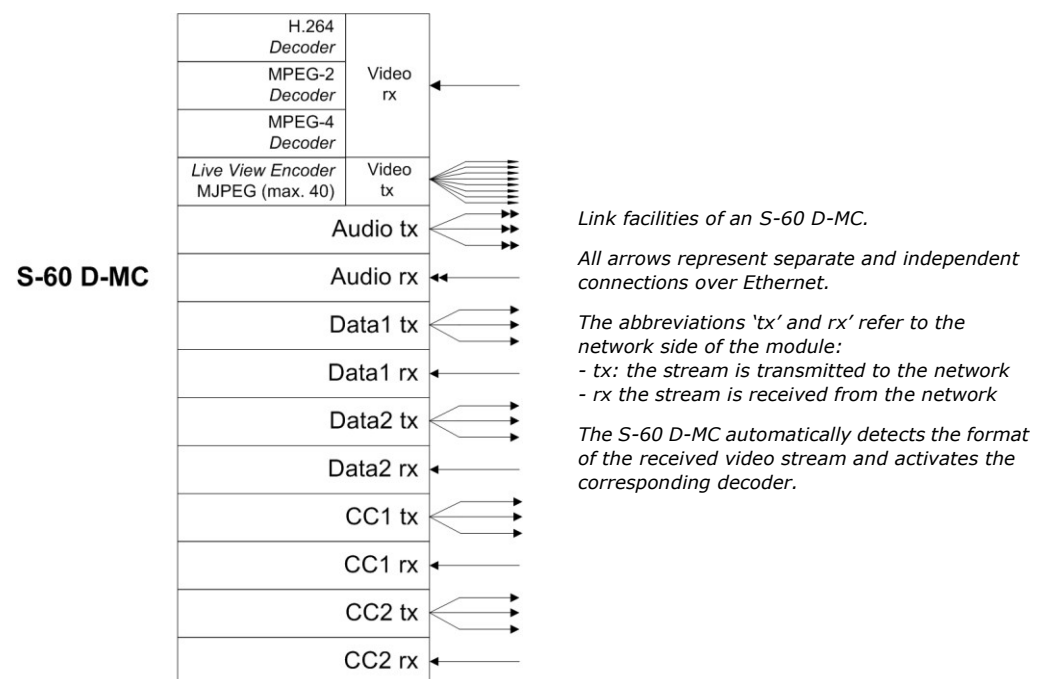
S-60 D-MC

H.264 Decoder

MPEG-2 Decoder

MPEG-4 Decoder

Video rx

Live View Encoder MJPEG (max. 40)

Video tx

Audio tx

Audio rx

Data1 tx

Data1 rx

Data2 tx

Data2 rx

CC1 tx

CC1 rx

CC2 tx

CC2 rx

Link facilities of an S-60 D-MC.

All arrows represent separate and independent connections over Ethernet.

The abbreviations 'tx' and rx' refer to the network side of the module:
- tx: the stream is transmitted to the network
- rx the stream is received from the network

The S-60 D-MC automatically detects the format of the received video stream and activates the corresponding decoder.